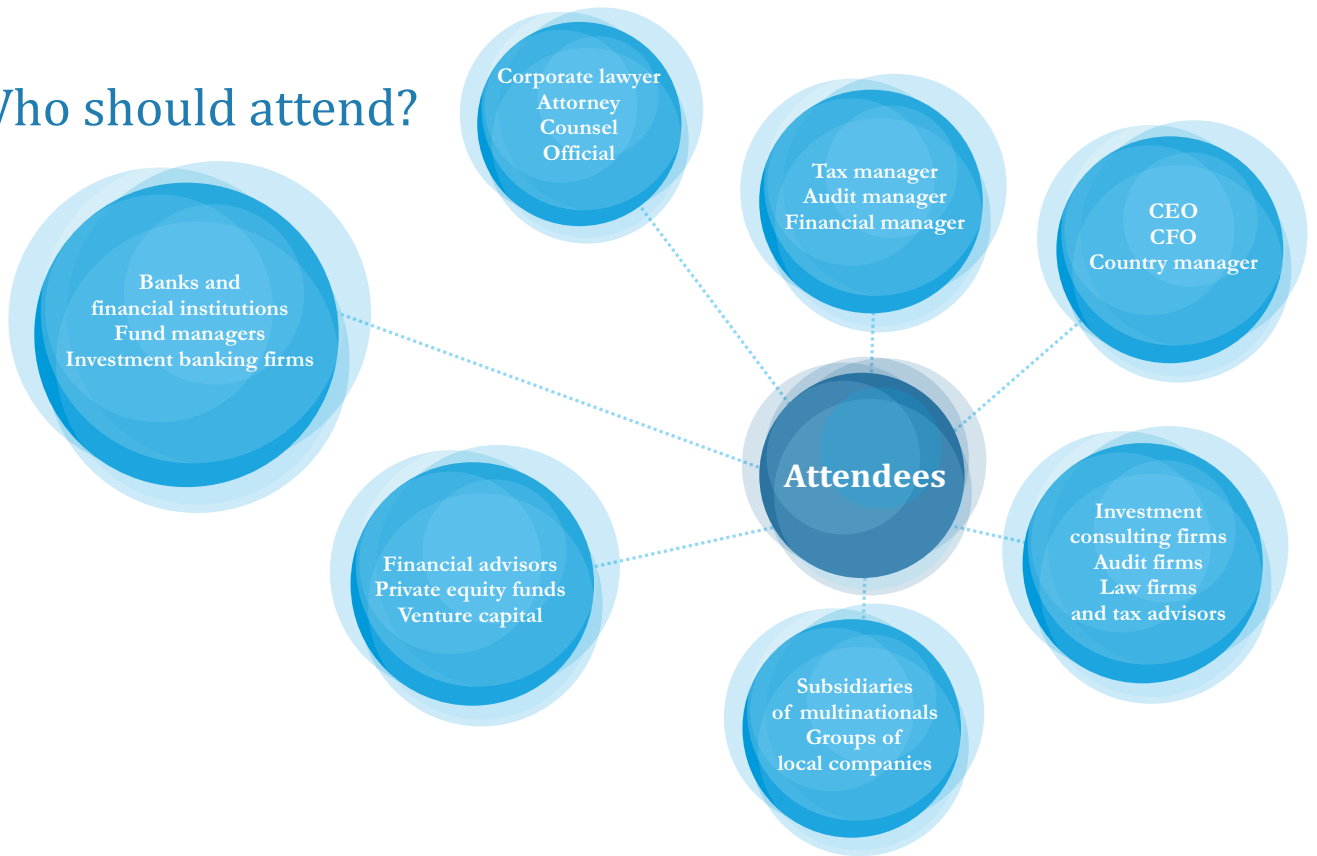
Who should attend?

Corporate lawyer
Attorney
Counsel
Official

Tax manager
Audit manager
Financial manager

CEO
CFO
Country manager

Banks and financial institutions
Fund managers
Investment banking firms

Attendees

Financial advisors
Private equity funds
Venture capital

Investment consulting firms
Audit firms
Law firms and tax advisors

Subsidiaries of multinationals
Groups of local companies